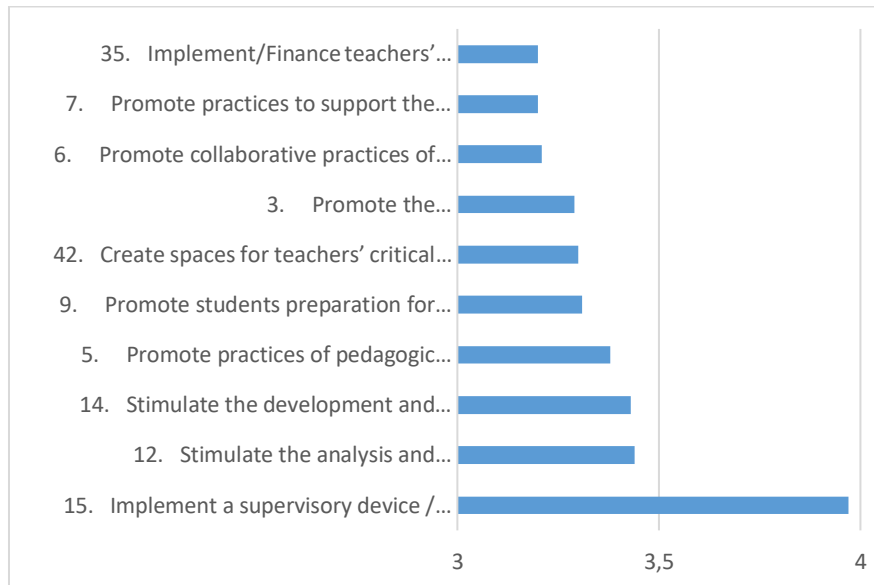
35. Implement/Finance teachers'…
7. Promote practices to support the…
6. Promote collaborative practices of…
3. Promote the…
42. Create spaces for teachers' critical…
9. Promote students preparation for…
5. Promote practices of pedagogic…
14. Stimulate the development and…
12. Stimulate the analysis and…
15. Implement a supervisory device /…

3
3,5
4